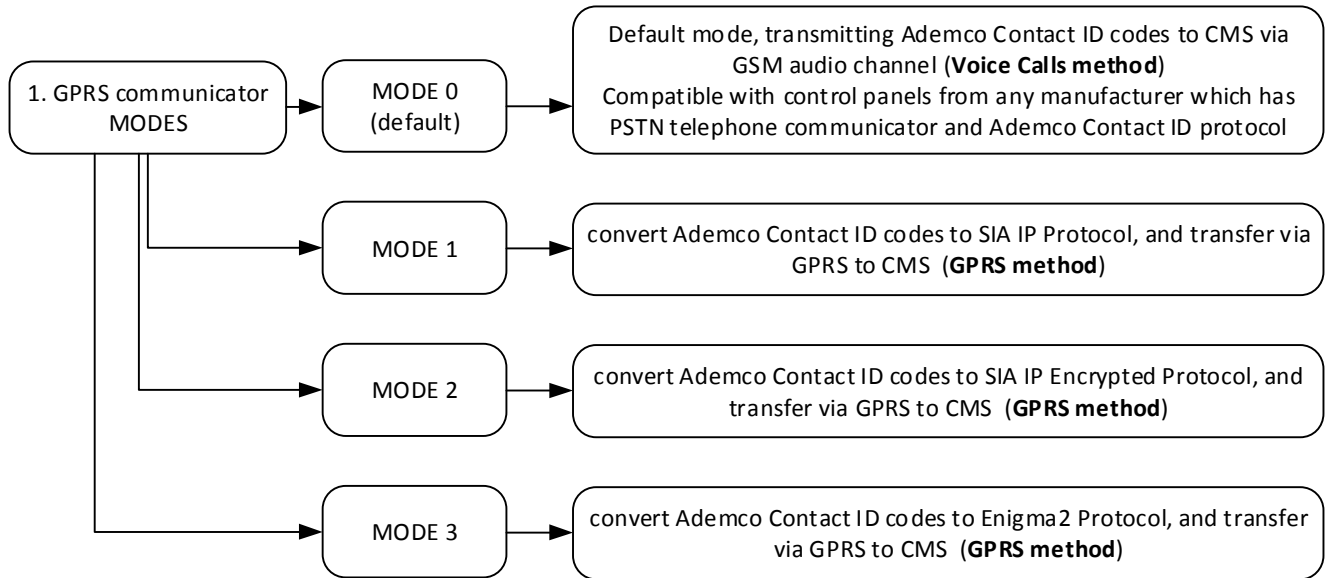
1. GPRS communicator MODES

MODE 0
(default)

Default mode, transmitting Ademco Contact ID codes to CMS via GSM audio channel (**Voice Calls method**)
Compatible with control panels from any manufacturer which has PSTN telephone communicator and Ademco Contact ID protocol

MODE 1

convert Ademco Contact ID codes to SIA IP Protocol, and transfer via GPRS to CMS (**GPRS method**)

MODE 2

convert Ademco Contact ID codes to SIA IP Encrypted Protocol, and transfer via GPRS to CMS (**GPRS method**)

MODE 3

convert Ademco Contact ID codes to Enigma2 Protocol, and transfer via GPRS to CMS (**GPRS method**)